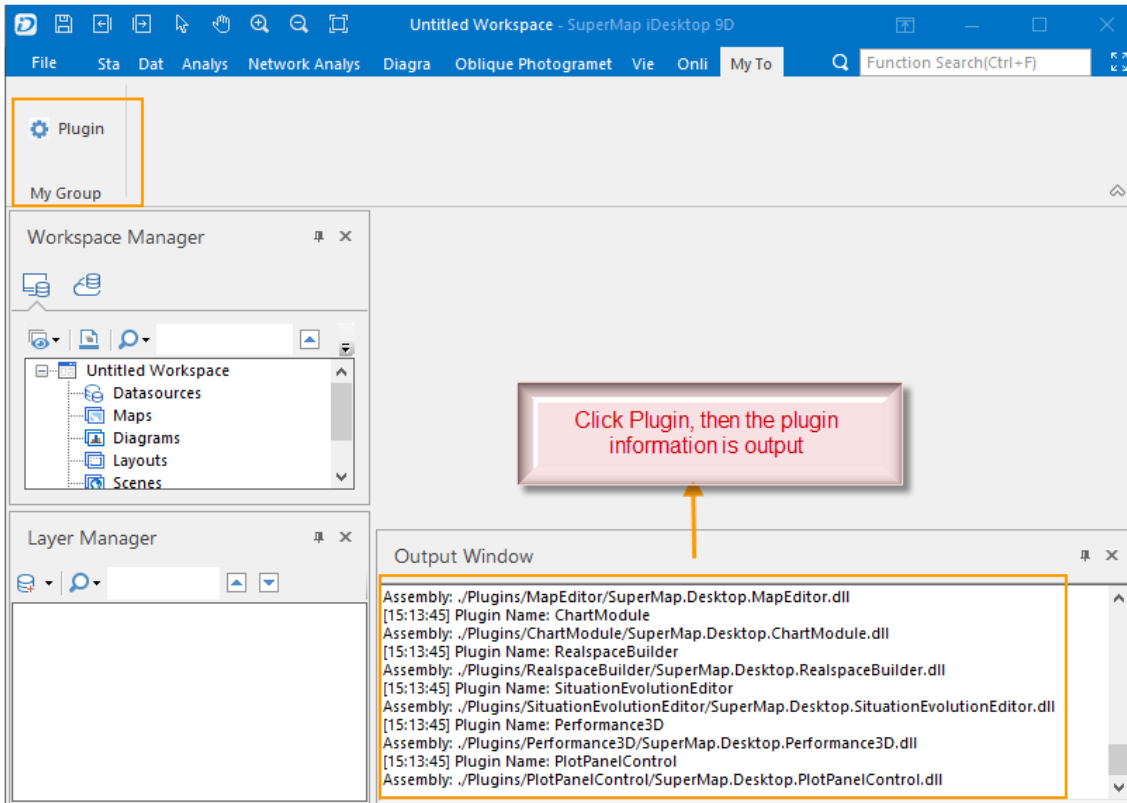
Untitled Workspace - SuperMap iDesktop 9D

File Sta Dat Analys Network Analys Diagra Oblique Photogramet Vie Onli My To

Function Search(Ctrl+F)

Plugin

My Group

Workspace Manager

Untitled Workspace
Datasources
Maps
Diagrams
Layouts
Scenes

Click Plugin, then the plugin information is output

Layer Manager

Output Window

Assembly: ./Plugins/MapEditor/SuperMap.Desktop.MapEditor.dll
[15:13:45] Plugin Name: ChartModule
Assembly: ./Plugins/ChartModule/SuperMap.Desktop.ChartModule.dll
[15:13:45] Plugin Name: RealspaceBuilder
Assembly: ./Plugins/RealspaceBuilder/SuperMap.Desktop.RealspaceBuilder.dll
[15:13:45] Plugin Name: SituationEvolutionEditor
Assembly: ./Plugins/SituationEvolutionEditor/SuperMap.Desktop.SituationEvolutionEditor.dll
[15:13:45] Plugin Name: Performance3D
Assembly: ./Plugins/Performance3D/SuperMap.Desktop.Performance3D.dll
[15:13:45] Plugin Name: PlotPanelControl
Assembly: ./Plugins/PlotPanelControl/SuperMap.Desktop.PlotPanelControl.dll